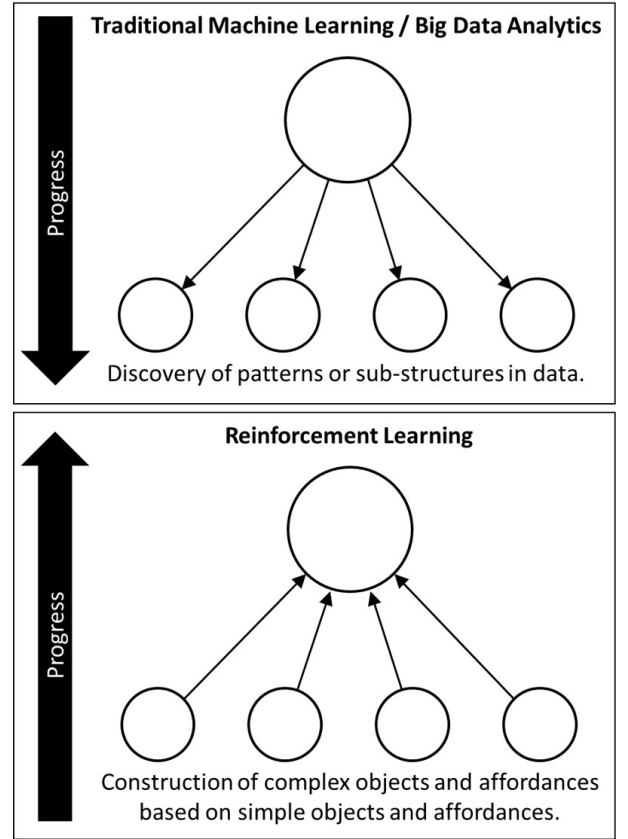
Traditional Machine Learning / Big Data Analytics

Progress

Discovery of patterns or sub-structures in data.

Reinforcement Learning

Progress

Construction of complex objects and affordances based on simple objects and affordances.